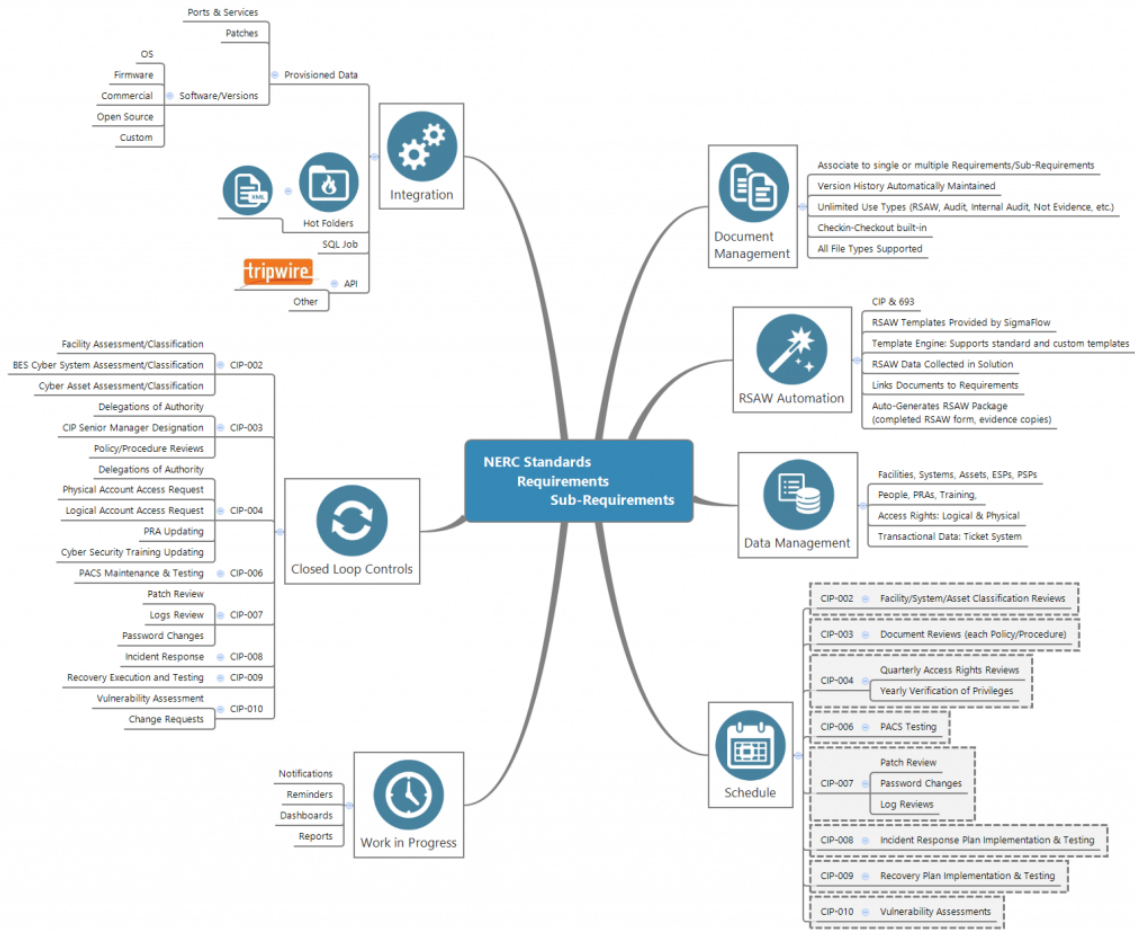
NERC Standards
Requirements
Sub-Requirements

Integration
Provisioned Data
Ports & Services
Patches
Software/Versions
OS
Firmware
Commercial
Open Source
Custom
XML
Hot Folders
SQL Job
tripwire
API
Other

Document Management
Associate to single or multiple Requirements/Sub-Requirements
Version History Automatically Maintained
Unlimited Use Types (RSAW, Audit, Internal Audit, Not Evidence, etc.)
Checkin-Checkout built-in
All File Types Supported

RSAW Automation
CIP & 693
RSAW Templates Provided by SigmaFlow
Template Engine: Supports standard and custom templates
RSAW Data Collected in Solution
Links Documents to Requirements
Auto-Generates RSAW Package (completed RSAW form, evidence copies)

Data Management
Facilities, Systems, Assets, ESPs, PSPs
People, PRAs, Training,
Access Rights: Logical & Physical
Transactional Data: Ticket System

Closed Loop Controls
CIP-002
Facility Assessment/Classification
BES Cyber System Assessment/Classification
Cyber Asset Assessment/Classification
CIP-003
Delegations of Authority
CIP Senior Manager Designation
Policy/Procedure Reviews
CIP-004
Delegations of Authority
Physical Account Access Request
Logical Account Access Request
PRA Updating
Cyber Security Training Updating
CIP-006
PACS Maintenance & Testing
CIP-007
Patch Review
Logs Review
Password Changes
CIP-008
Incident Response
CIP-009
Recovery Execution and Testing
CIP-010
Vulnerability Assessment
Change Requests

Schedule
CIP-002 Facility/System/Asset Classification Reviews
CIP-003 Document Reviews (each Policy/Procedure)
CIP-004 Quarterly Access Rights Reviews
Yearly Verification of Privileges
CIP-006 PACS Testing
CIP-007 Patch Review
Password Changes
Log Reviews
CIP-008 Incident Response Plan Implementation & Testing
CIP-009 Recovery Plan Implementation & Testing
CIP-010 Vulnerability Assessments

Work in Progress
Notifications
Reminders
Dashboards
Reports